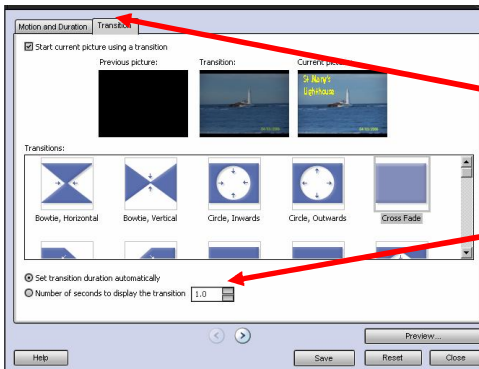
Motion and Duration | Transition

Start current picture using a transition

Previous picture:

Transition:

Current pic

St Mary's Lighthouse

Transitions:

Bowtie, Horizontal

Bowtie, Vertical

Circle, Inwards

Circle, Outwards

Cross Fade

Set transition duration automatically

Number of seconds to display the transition 1.0

Preview...

Help

Save

Reset

Close